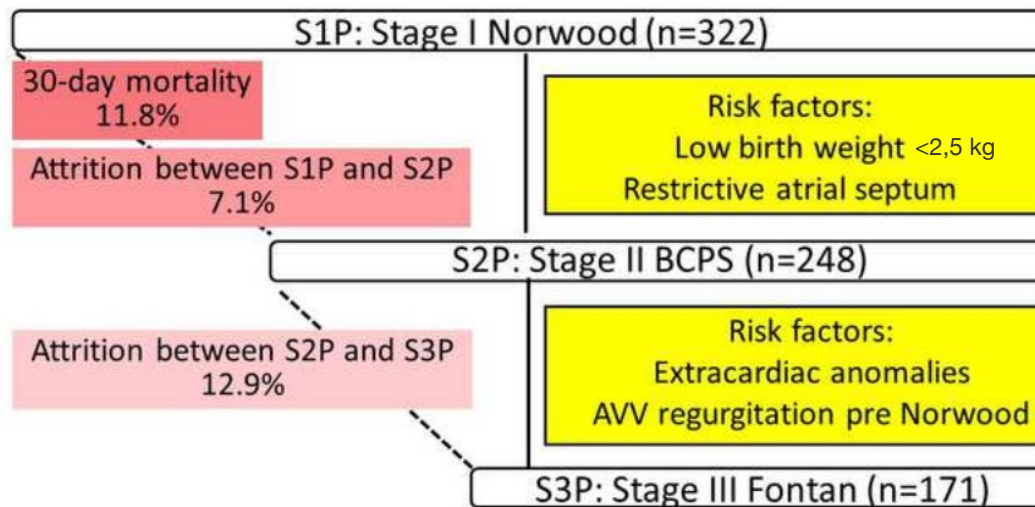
S1P: Stage I Norwood (n=322)

30-day mortality
11.8%

Attrition between S1P and S2P
7.1%

Risk factors:
Low birth weight <2,5 kg
Restrictive atrial septum

S2P: Stage II BCPS (n=248)

Attrition between S2P and S3P
12.9%

Risk factors:
Extracardiac anomalies
AVV regurgitation pre Norwood

S3P: Stage III Fontan (n=171)